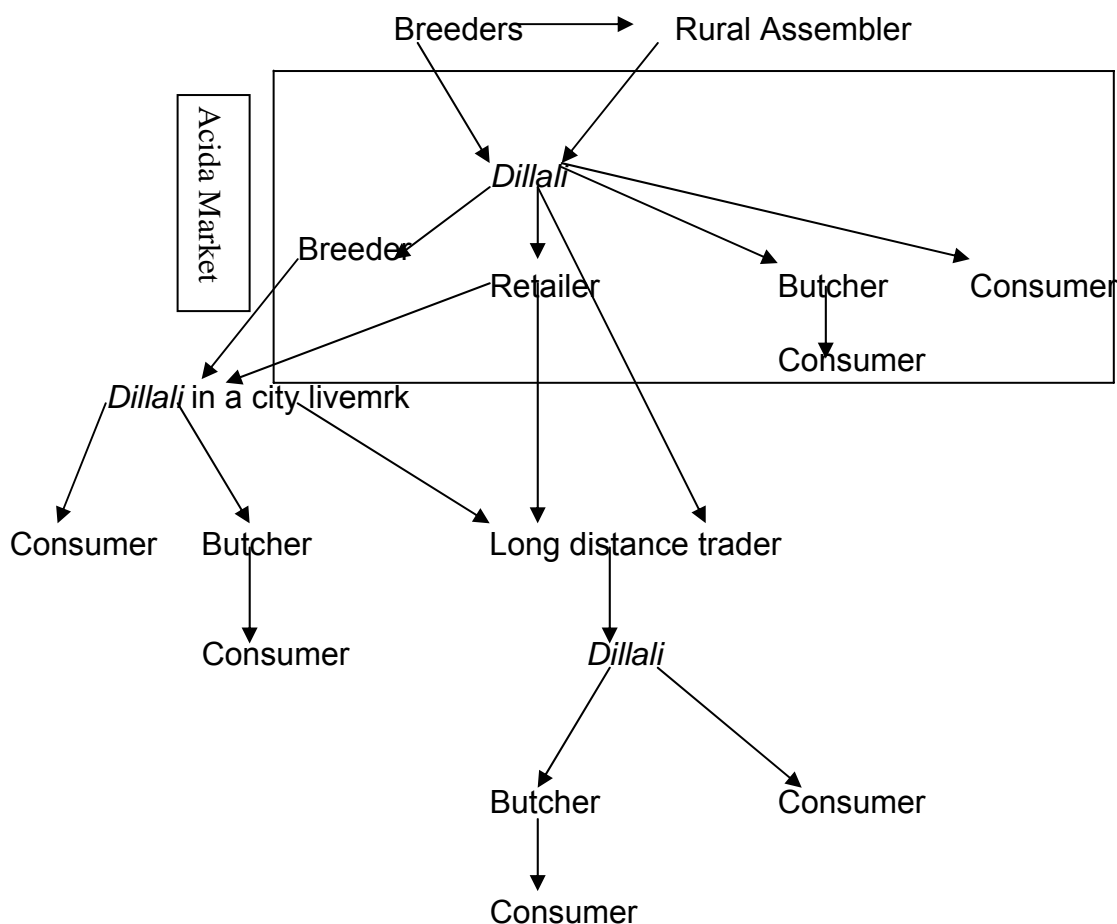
Breeders Rural Assembler

Acida Market

*Dillali*

Breeder Retailer Butcher Consumer

Consumer

*Dillali* in a city livemrk

Consumer Butcher Long distance trader

Consumer *Dillali*

Butcher Consumer

Consumer